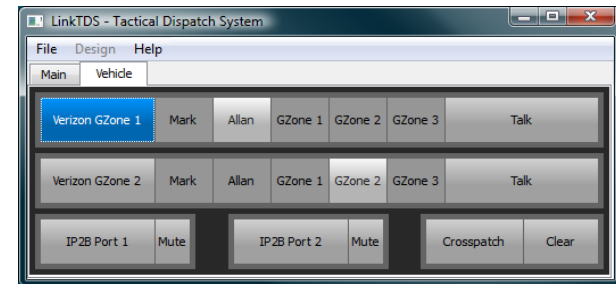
LinkTDS - Tactical Dispatch System

File Design Help

Main Vehicle

Verizon GZone 1 Mark Allan GZone 1 GZone 2 GZone 3 Talk

Verizon GZone 2 Mark Allan GZone 1 GZone 2 GZone 3 Talk

IP2B Port 1 Mute

IP2B Port 2 Mute

Crosspatch Clear